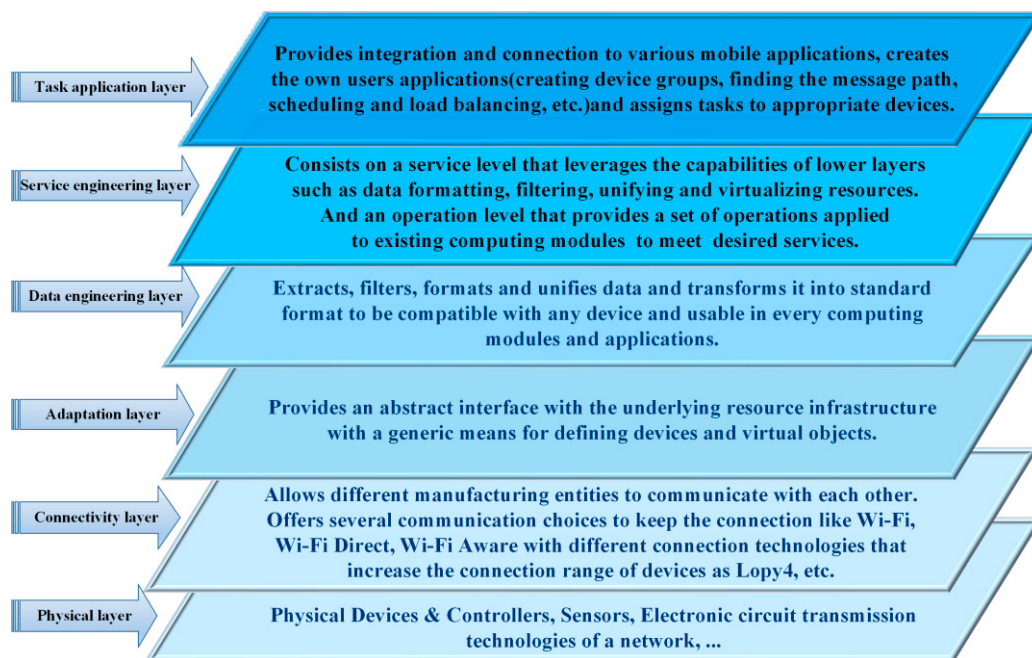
Task application layer

Provides integration and connection to various mobile applications, creates the own users applications(creating device groups, finding the message path, scheduling and load balancing, etc.)and assigns tasks to appropriate devices.

Service engineering layer

Consists on a service level that leverages the capabilities of lower layers such as data formatting, filtering, unifying and virtualizing resources. And an operation level that provides a set of operations applied to existing computing modules to meet desired services.

Data engineering layer

Extracts, filters, formats and unifies data and transforms it into standard format to be compatible with any device and usable in every computing modules and applications.

Adaptation layer

Provides an abstract interface with the underlying resource infrastructure with a generic means for defining devices and virtual objects.

Connectivity layer

Allows different manufacturing entities to communicate with each other. Offers several communication choices to keep the connection like Wi-Fi, Wi-Fi Direct, Wi-Fi Aware with different connection technologies that increase the connection range of devices as Lopy4, etc.

Physical layer

Physical Devices & Controllers, Sensors, Electronic circuit transmission technologies of a network, ...